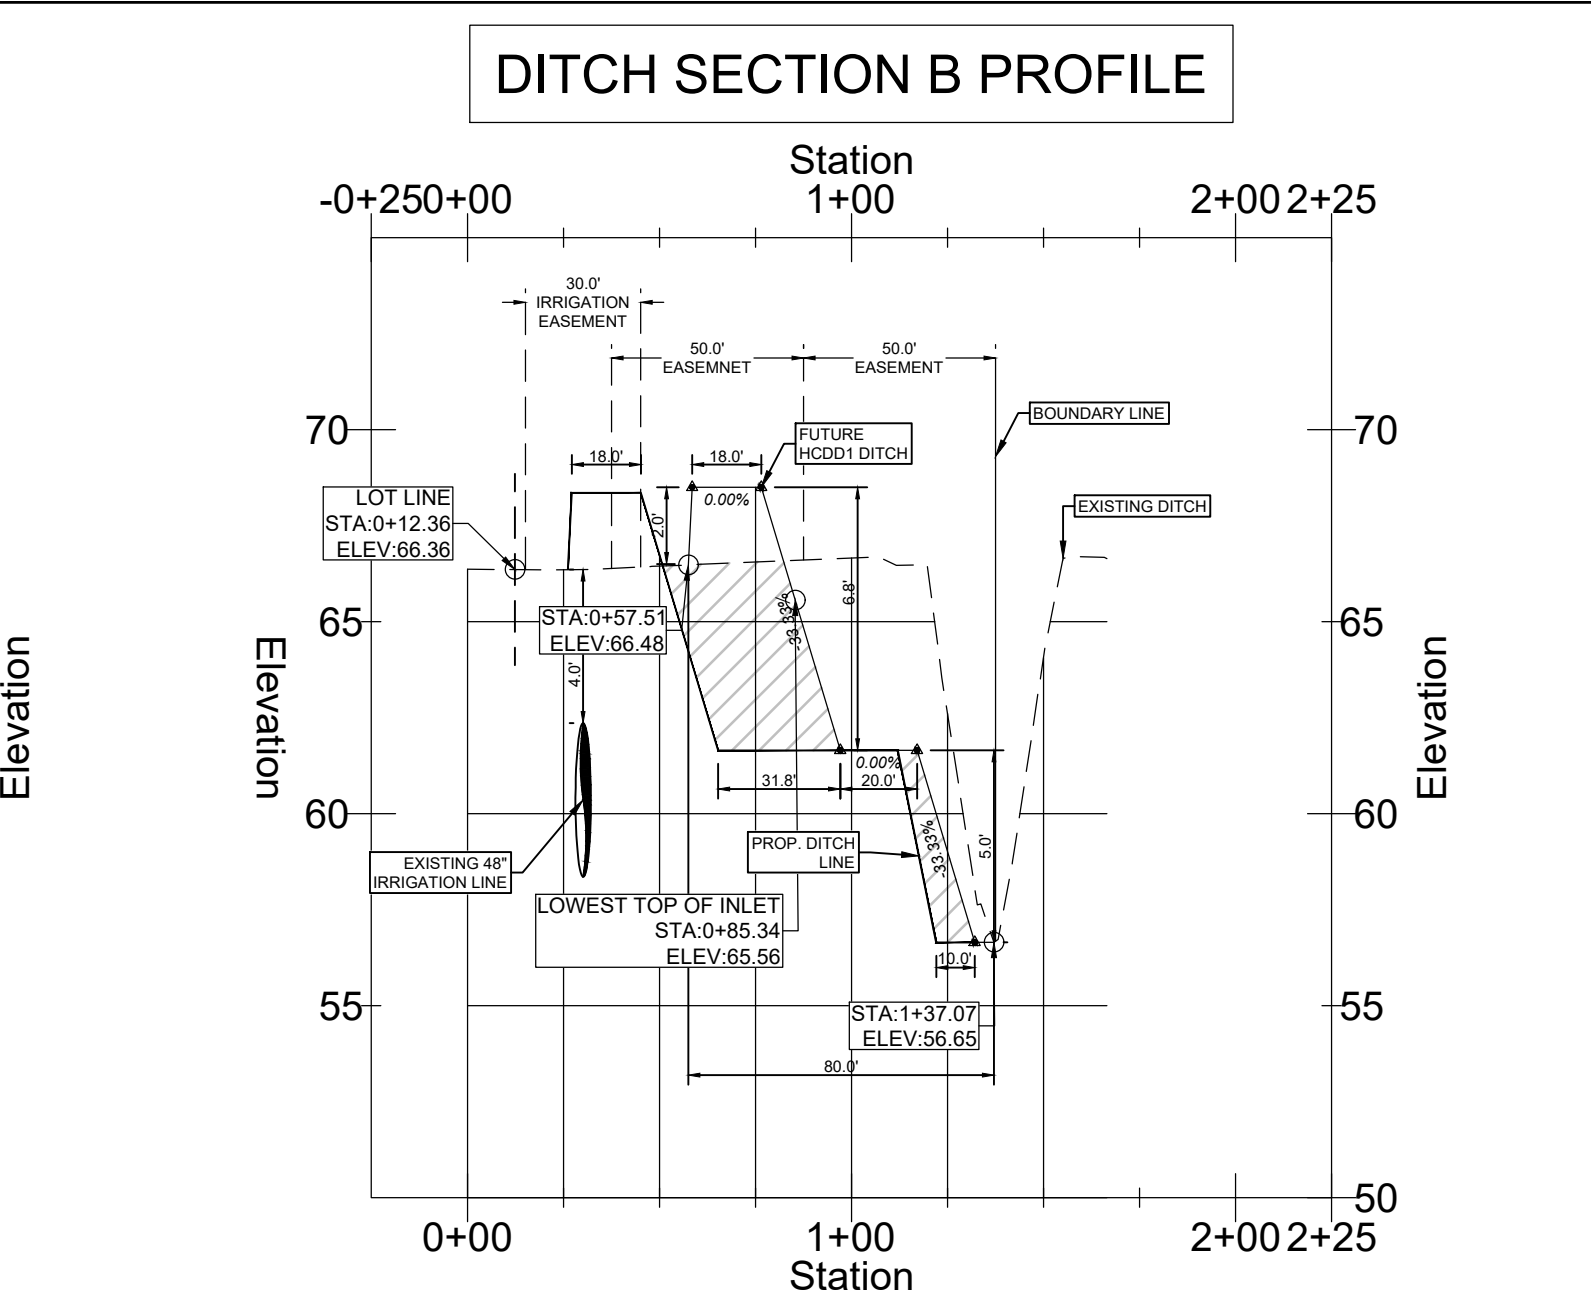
DITCH SECTION B PROFILE

Station

-0+25 0+00 1+00 2+00 2+25

30.0'
IRRIGATION
EASEMENT

50.0'
EASEMNET

50.0'
EASEMENT

BOUNDARY LINE

FUTURE
HCDD1 DITCH

18.0'

18.0'

0.00%

EXISTING DITCH

LOT LINE
STA:0+12.36
ELEV:66.36

2.0'

6.8'

STA:0+57.51
ELEV:66.48

-33.33%

4.0'

0.00%

31.8'

20.0'

-33.33%

5.0'

PROP. DITCH
LINE

EXISTING 48"
IRRIGATION LINE

LOWEST TOP OF INLET
STA:0+85.34
ELEV:65.56

10.0'

STA:1+37.07
ELEV:56.65

80.0'

70 65 60 55 50

Elevation

Elevation

Elevation

0+00 1+00 2+00 2+25

Station